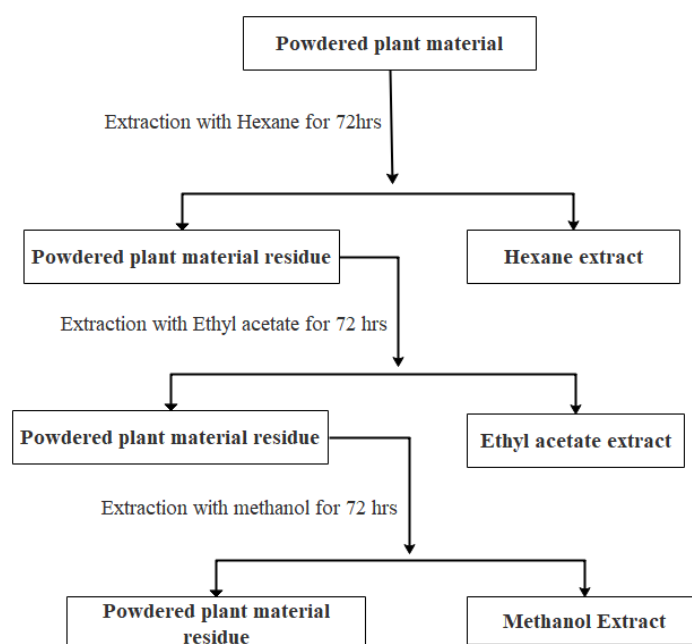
Powdered plant material

Extraction with Hexane for 72hrs

Powdered plant material residue

Hexane extract

Extraction with Ethyl acetate for 72 hrs

Powdered plant material residue

Ethyl acetate extract

Extraction with methanol for 72 hrs

Powdered plant material residue

Methanol Extract